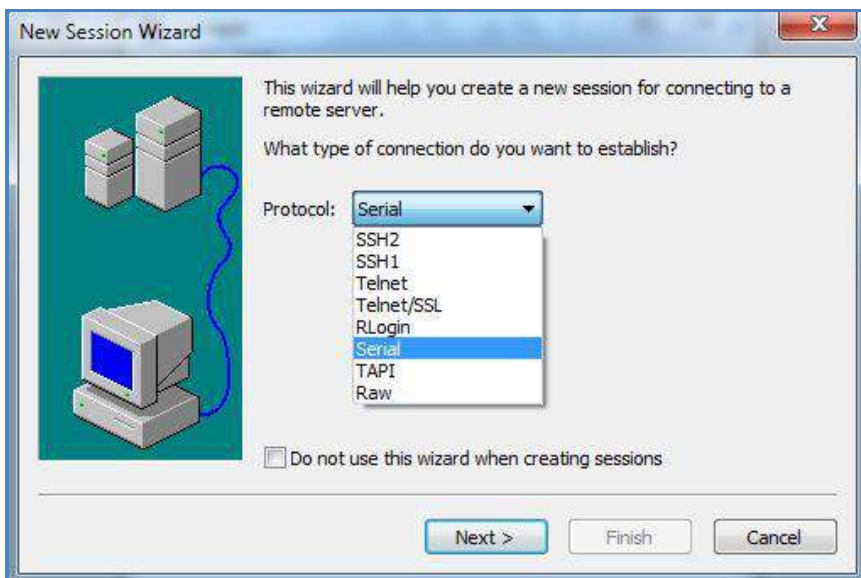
New Session Wizard

This wizard will help you create a new session for connecting to a remote server.

What type of connection do you want to establish?

Protocol: Serial

SSH2
SSH1
Telnet
Telnet/SSL
RLogin
Serial
TAPI
Raw

Do not use this wizard when creating sessions

Next >
Finish
Cancel